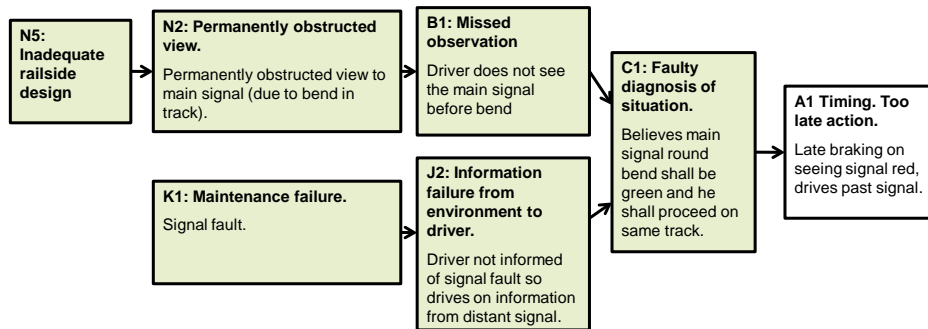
N5: Inadequate railside design

N2: Permanently obstructed view.

Permanently obstructed view to main signal (due to bend in track).

B1: Missed observation

Driver does not see the main signal before bend

K1: Maintenance failure.

Signal fault.

J2: Information failure from environment to driver.

Driver not informed of signal fault so drives on information from distant signal.

C1: Faulty diagnosis of situation.

Believes main signal round bend shall be green and he shall proceed on same track.

A1 Timing. Too late action.

Late braking on seeing signal red, drives past signal.